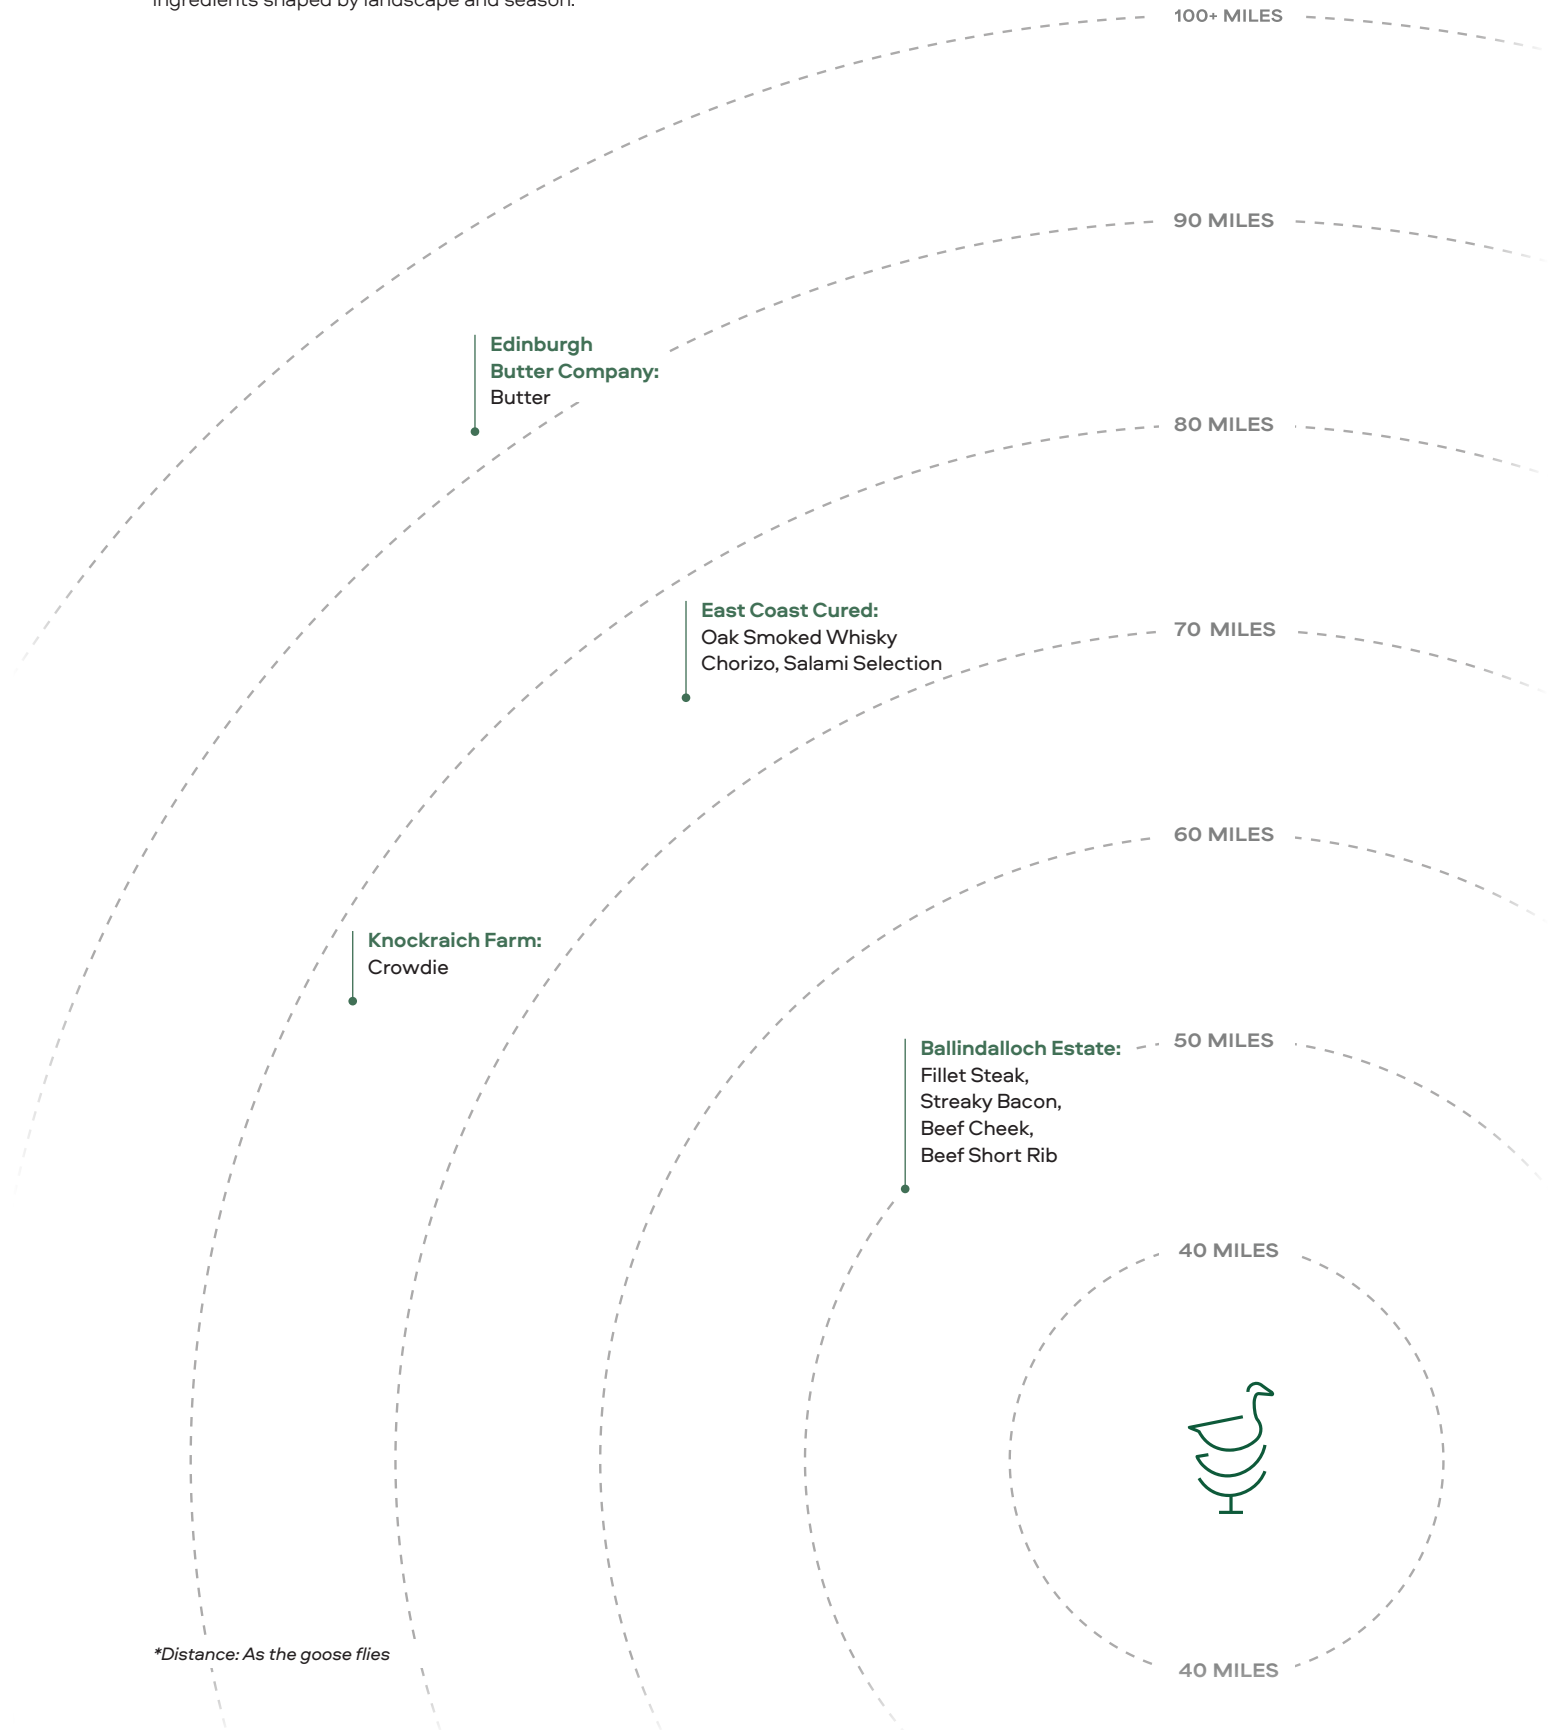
ingredients shaped by landscape and season.

100+ MILES

90 MILES

Edinburgh Butter Company:
Butter

80 MILES

East Coast Cured:
Oak Smoked Whisky Chorizo, Salami Selection

70 MILES

60 MILES

Knockraich Farm:
Crowdie

Ballindalloch Estate:
Fillet Steak, Streaky Bacon, Beef Cheek, Beef Short Rib

50 MILES

40 MILES

*Distance: As the goose flies

40 MILES